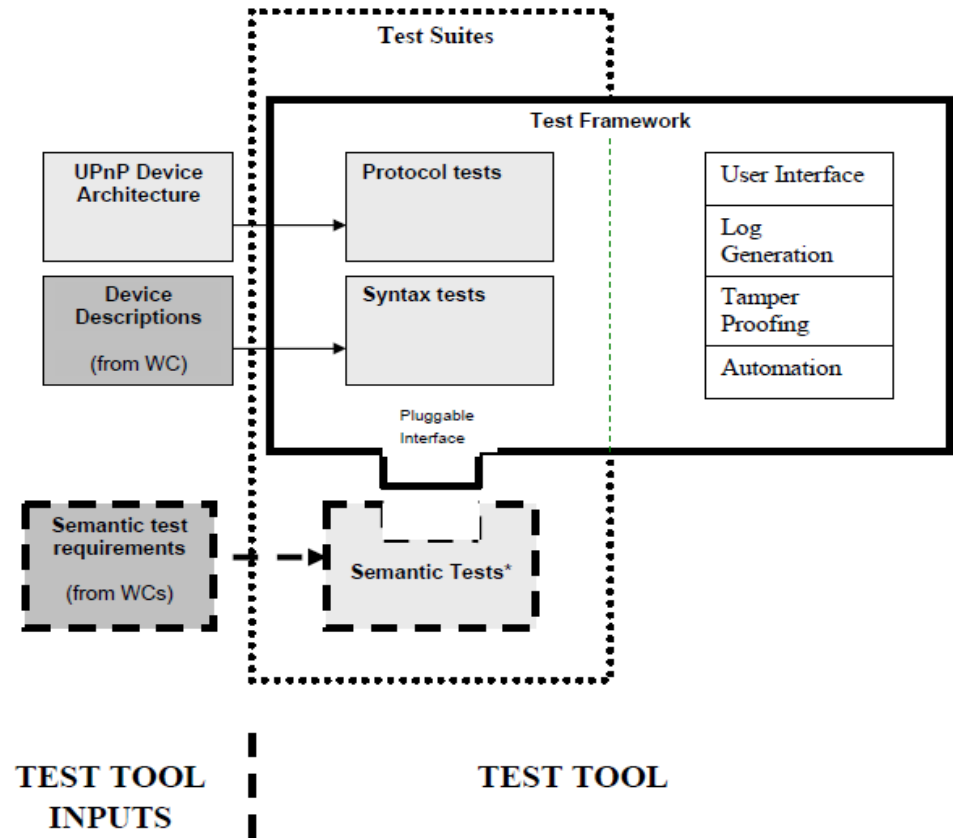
Test Suites

Test Framework

UPnP Device Architecture

Protocol tests

User Interface

Log Generation

Tamper Proofing

Automation

Device Descriptions

(from WC)

Syntax tests

Pluggable Interface

Semantic test requirements

(from WCs)

Semantic Tests*

TEST TOOL INPUTS

TEST TOOL